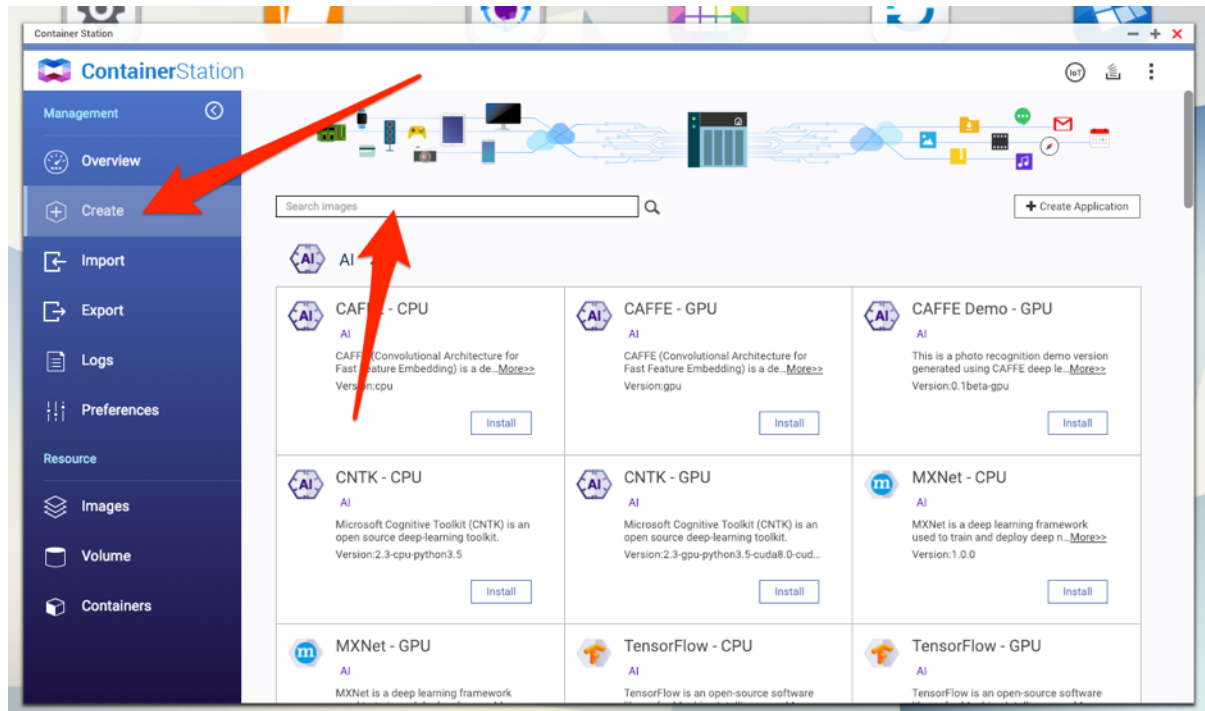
Container Station

ContainerStation

IoT

Management

Overview

Create

Import

Export

Logs

Preferences

Resource

Images

Volume

Containers

Search images

Create Application

AI

AI

CAFF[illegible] - CPU
AI
CAFFE (Convolutional Architecture for Fast Feature Embedding) is a de... More>>
Ver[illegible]:cpu
Install

AI

CAFFE - GPU
AI
CAFFE (Convolutional Architecture for Fast Feature Embedding) is a de... More>>
Version:gpu
Install

AI

CAFFE Demo - GPU
AI
This is a photo recognition demo version generated using CAFFE deep le... More>>
Version:0.1beta-gpu
Install

AI

CNTK - CPU
AI
Microsoft Cognitive Toolkit (CNTK) is an open source deep-learning toolkit.
Version:2.3-cpu-python3.5
Install

AI

CNTK - GPU
AI
Microsoft Cognitive Toolkit (CNTK) is an open source deep-learning toolkit.
Version:2.3-gpu-python3.5-cuda8.0-cud...
Install

m

MXNet - CPU
AI
MXNet is a deep learning framework used to train and deploy deep n... More>>
Version:1.0.0
Install

m

MXNet - GPU
AI
MXNet is a deep learning framework

TensorFlow - CPU
AI
TensorFlow is an open-source software

TensorFlow - GPU
AI
TensorFlow is an open-source software